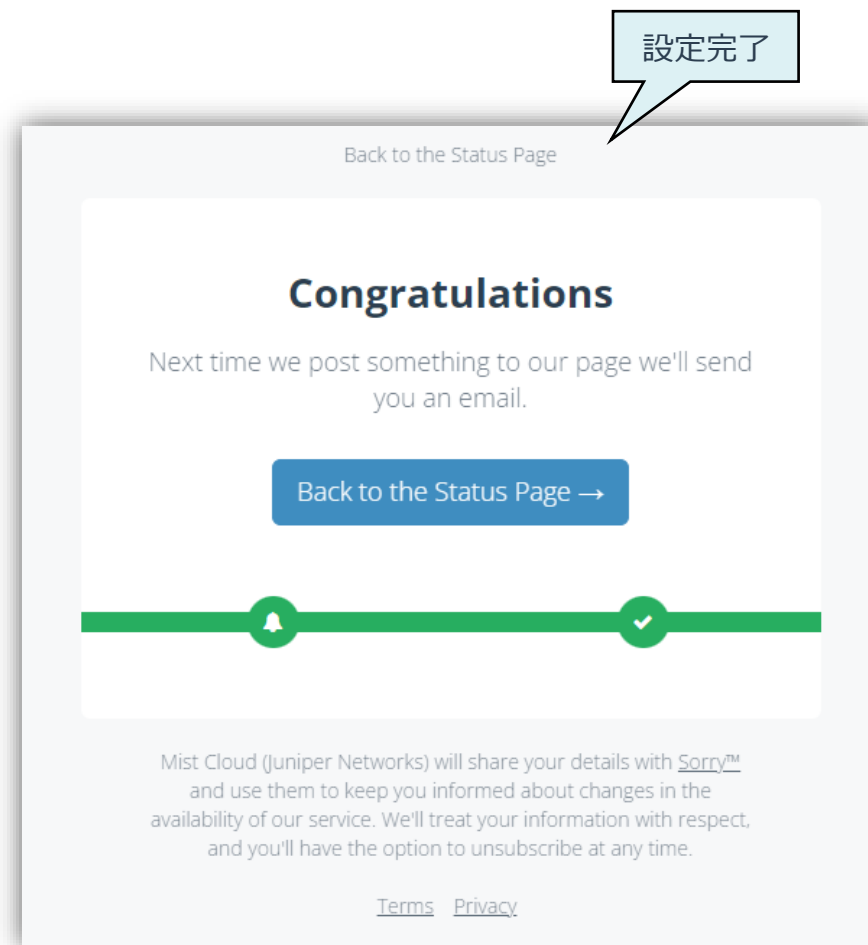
設定完了

Back to the Status Page

Congratulations

Next time we post something to our page we'll send you an email.

Back to the Status Page →

Mist Cloud (Juniper Networks) will share your details with Sorry™ and use them to keep you informed about changes in the availability of our service. We'll treat your information with respect, and you'll have the option to unsubscribe at any time.

Terms Privacy